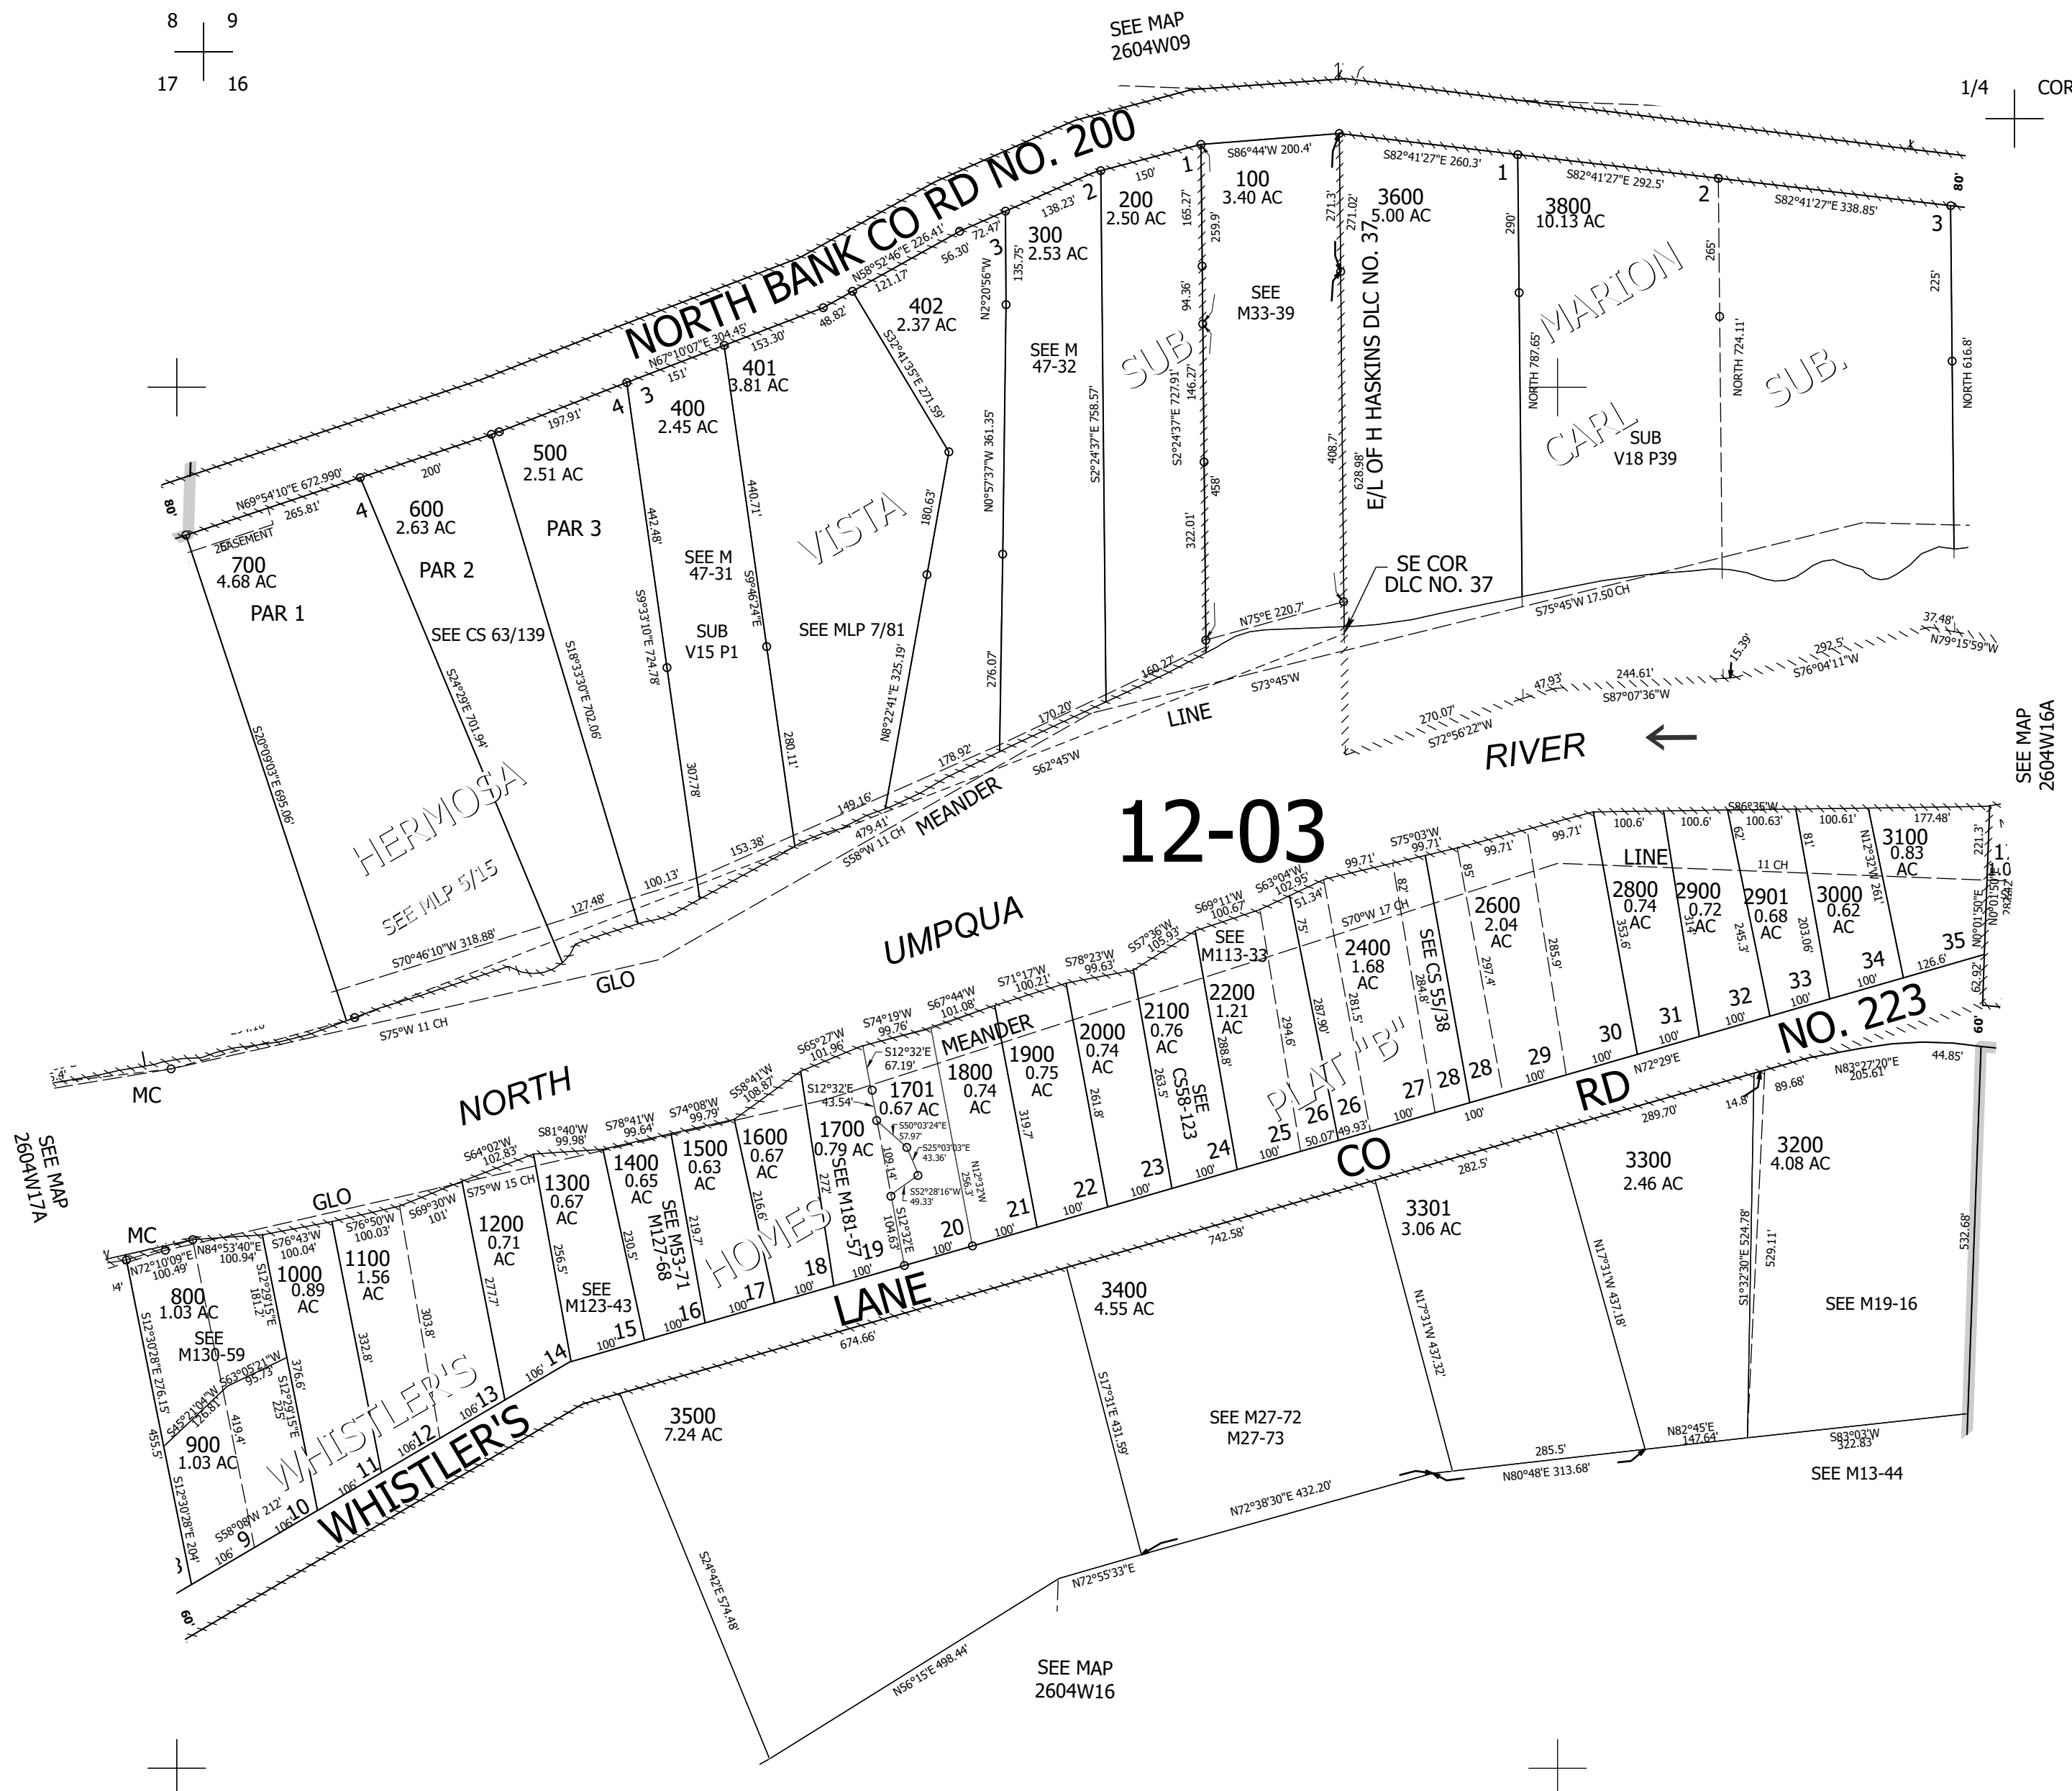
8 9
17 16

SEE MAP
2604W09

1/4 COR

NORTH BANK CO RD NO. 200

S86°44'W 200.4'
S82°41'27"E 260.3'
S82°41'27"E 292.5'
S82°41'27"E 338.85'
80'

1
100
3.40 AC
2
200
2.50 AC
150'
3600
5.00 AC
1
3800
10.13 AC
2
3
138.23'
300
2.53 AC
N58°52'46"E 226.41'
72.47'
56.30'
121.17'
3
402
2.37 AC
N67°10'07"E 304.45'
153.30'
48.82'
401
3.81 AC
151'
4 3
400
2.45 AC
197.91'
500
2.51 AC
PAR 3
N69°54'10"E 672.990'
200'
265.81'
4
600
2.63 AC
PAR 2
80'
EASEMENT
700
4.68 AC
PAR 1

SEE M33-39
SEE M 47-32
SEE M 47-31
SUB V15 P1
SEE MLP 7/81
SEE CS 63/139
VISTA
MARION
CARL
SUB
SUB
V18 P39
E/L OF H HASKINS DLC NO. 37
SE COR
DLC NO. 37
N75°E 220.7'
S75°45'W 17.50 CH
HERMOSA
SEE MLP 5/15
S70°46'10"W 318.88'
S75°W 11 CH
S58°W 11 CH
S62°45'W
S73°45'W
LINE
MEANDER
GLO
UMPQUA
RIVER
S72°56'22"W
270.07'
47.93'
244.61'
S87°07'36"W
292.5'
S76°04'11"W
37.48'
N79°15'59"W
15.39'

SEE MAP
2604W16A

12-03

NORTH
MC
SEE MAP
2604W17A

GLO
MEANDER
LINE
11 CH
S70°W 17 CH
S75°W 15 CH

3100
0.83 AC
3000
0.62 AC
2901
0.68 AC
2900
0.72 AC
2800
0.74 AC
2600
2.04 AC
2400
1.68 AC
SEE CS 55/38
2200
1.21 AC
SEE M113-33
2100
0.76 AC
SEE CS58-123
2000
0.74 AC
1900
0.75 AC
1800
0.74 AC
1701
0.67 AC
1700
0.79 AC
SEE M181-57
1600
0.67 AC
1500
0.63 AC
1400
0.65 AC
SEE M53-71
M127-68
1300
0.67 AC
SEE M123-43
1200
0.71 AC
1100
1.56 AC
1000
0.89 AC
800
1.03 AC
SEE M130-59
900
1.03 AC

PLAT "B"
HOMES
WHISTLER'S
WHISTLER'S LANE
NO. 223
RD
CO

35 34 33 32 31 30 29 28 28 27 26 26 25 24 23 22 21 20 19 18 17 16 15 14 13 12 11 10 9

3300
2.46 AC
3200
4.08 AC
SEE M19-16
3301
3.06 AC
3400
4.55 AC
SEE M27-72
M27-73
3500
7.24 AC
SEE M13-44
N72°29'E
N83°27'20"E 205.61'
44.85'
89.68'
289.70'
282.5'
742.58'
674.66'
532.68'
N72°38'30"E 432.20'
N80°48'E 313.68'
285.5'
N82°45'E 147.64'
S83°03'W 322.83'
N72°55'33"E
N56°15'E 498.44'
S24°42'E 574.48'
S17°31'E 431.59'
N17°31'W 437.32'
N17°31'W 437.18'
S1°32'30"E 524.78'
529.11'
60'
60'

SEE MAP
2604W16